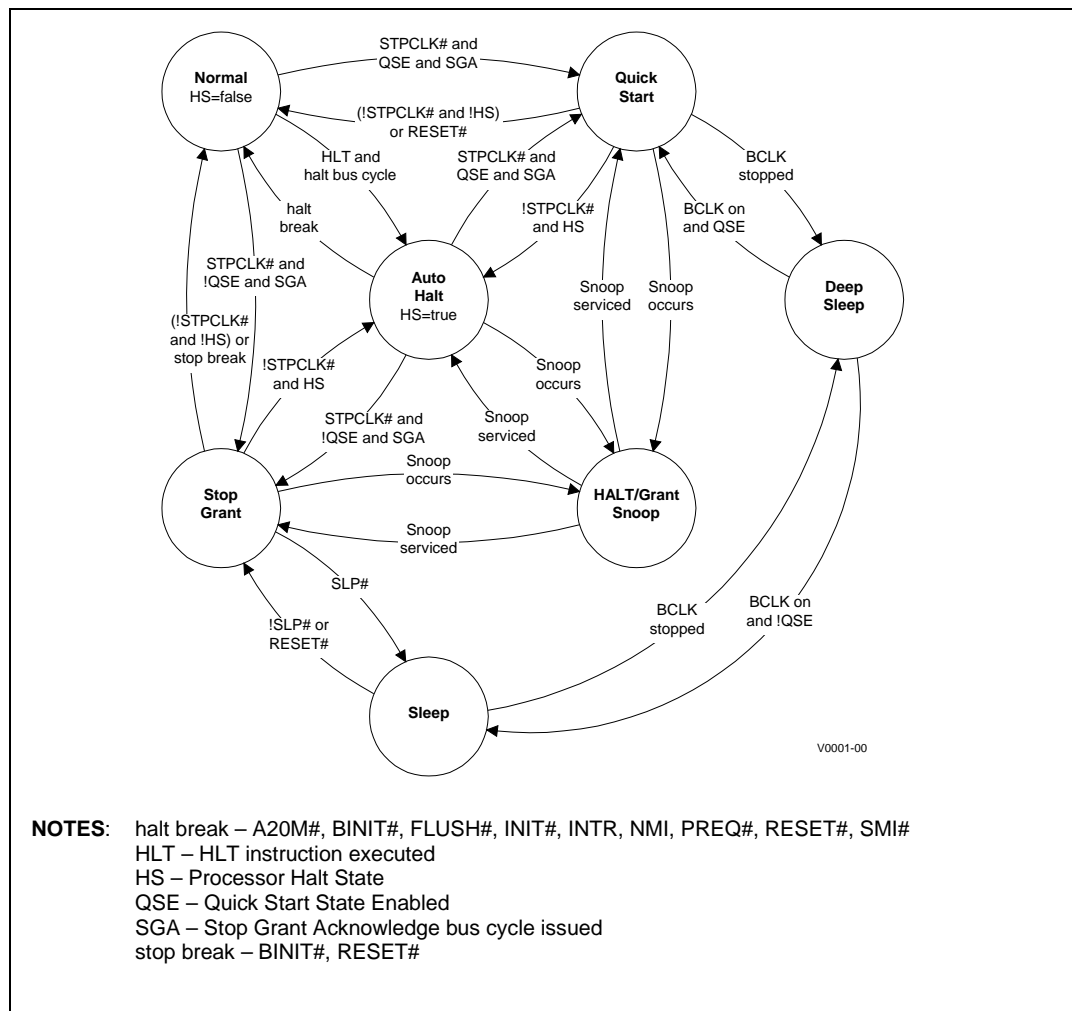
Normal
HS=false

STPCLK# and
QSE and SGA

Quick
Start

(!STPCLK# and !HS)
or RESET#

HLT and
halt bus cycle

STPCLK# and
QSE and SGA

halt
break

!STPCLK#
and HS

BCLK
stopped

BCLK on
and QSE

Auto
Halt
HS=true

STPCLK# and
!QSE and SGA

(!STPCLK#
and !HS) or
stop break

!STPCLK#
and HS

Snoop
serviced

Snoop
occurs

Deep
Sleep

Snoop
occurs

STPCLK# and
!QSE and SGA

Snoop
serviced

Stop
Grant

Snoop
occurs

HALT/Grant
Snoop

Snoop
serviced

SLP#

!SLP# or
RESET#

BCLK
stopped

BCLK on
and !QSE

Sleep

V0001-00

NOTES: halt break – A20M#, BINIT#, FLUSH#, INIT#, INTR, NMI, PREQ#, RESET#, SMI#
HLT – HLT instruction executed
HS – Processor Halt State
QSE – Quick Start State Enabled
SGA – Stop Grant Acknowledge bus cycle issued
stop break – BINIT#, RESET#